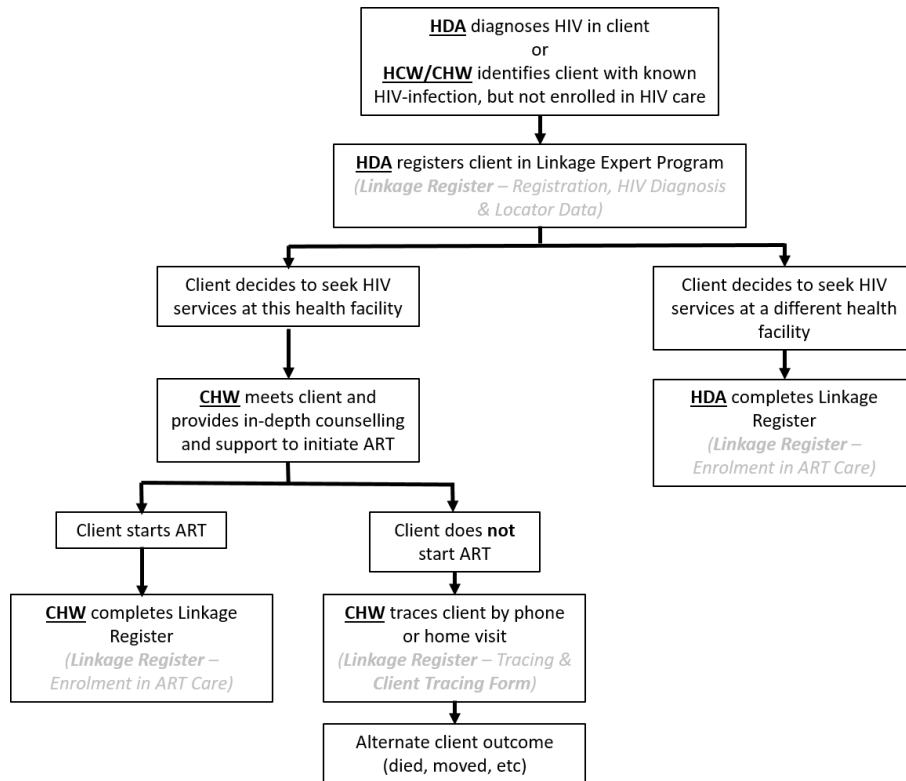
HDA diagnoses HIV in client
or
HCW/CHW identifies client with known HIV-infection, but not enrolled in HIV care

HDA registers client in Linkage Expert Program
(Linkage Register – Registration, HIV Diagnosis & Locator Data)

Client decides to seek HIV services at this health facility

Client decides to seek HIV services at a different health facility

CHW meets client and provides in-depth counselling and support to initiate ART

HDA completes Linkage Register
(Linkage Register – Enrolment in ART Care)

Client starts ART

Client does not start ART

CHW completes Linkage Register
(Linkage Register – Enrolment in ART Care)

CHW traces client by phone or home visit
(Linkage Register – Tracing & Client Tracing Form)

Alternate client outcome (died, moved, etc)